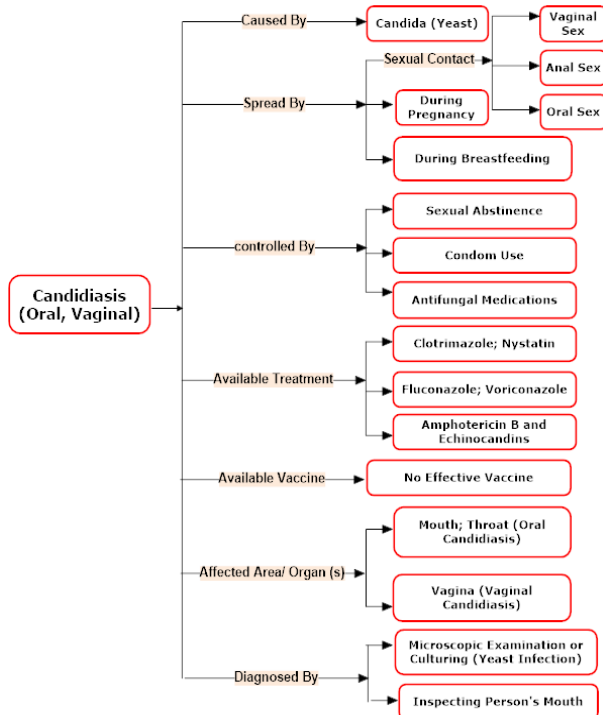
Candidiasis (Oral, Vaginal)

Caused By
Candida (Yeast)

Spread By
Sexual Contact
Vaginal Sex
Anal Sex
Oral Sex
During Pregnancy
During Breastfeeding

controlled By
Sexual Abstinence
Condom Use
Antifungal Medications

Available Treatment
Clotrimazole; Nystatin
Fluconazole; Voriconazole
Amphotericin B and Echinocandins

Available Vaccine
No Effective Vaccine

Affected Area/ Organ (s)
Mouth; Throat (Oral Candidiasis)
Vagina (Vaginal Candidiasis)

Diagnosed By
Microscopic Examination or Culturing (Yeast Infection)
Inspecting Person's Mouth